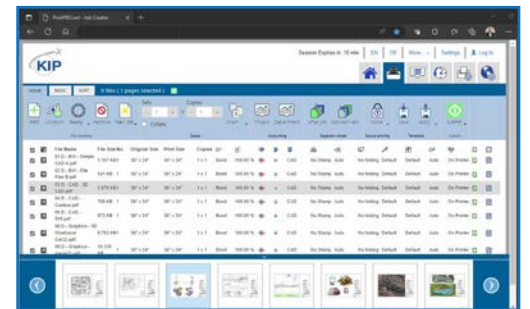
KIP

Session Expires in: 15 min | EN | DE | More | Settings | Log In

HOME BASIC EDIT 8 files ( 1 pages selected )

| File Name | File Size/No. | Original Size | Print Size | Copies | | | | | | | | | | | | | |
|---|---|---|---|---|---|---|---|---|---|---|---|---|---|---|---|---|---|
| 01 D - Arch - Sample CAD A.pdf | 1,107 KB | 36" x 24" | 36" x 24" | 1 x 1 | Bond | 100.00 % | | | CAD | No Stamp | Auto | No folding | Default | Default | Auto | On Printer | |
| 02 D - Arch - Site Plan B.pdf | 541 KB | 36" x 24" | 36" x 24" | 1 x 1 | Bond | 100.00 % | | | CAD | No Stamp | Auto | No folding | Default | Default | Auto | On Printer | |
| 03 D - CAD - 3D CAD.pdf | 2,974 KB | 36" x 24" | 36" x 24" | 1 x 1 | Bond | 100.00 % | | | CAD | No Stamp | Auto | No folding | Default | Default | Auto | On Printer | |
| 04 D - CAD - Contour.pdf | 706 KB | 36" x 24" | 36" x 24" | 1 x 1 | Bond | 100.00 % | | | CAD | No Stamp | Auto | No folding | Default | Default | Auto | On Printer | |
| 05 D - CAD - Sample.pdf | 872 KB | 36" x 24" | 36" x 24" | 1 x 1 | Bond | 100.00 % | | | CAD | No Stamp | Auto | No folding | Default | Default | Auto | On Printer | |
| 06 D - Graphics - 3D Warehouse CAD.pdf | 8,763 KB | 36" x 24" | 36" x 24" | 1 x 1 | Bond | 100.00 % | | | CAD | No Stamp | Auto | No folding | Default | Default | Auto | On Printer | |
| 06 D - Graphics - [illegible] | 19,336 KB | 36" x 24" | 36" x 24" | 1 x 1 | Bond | 100.00 % | | | CAD | No Stamp | Auto | No folding | Default | Default | Auto | On Printer | |